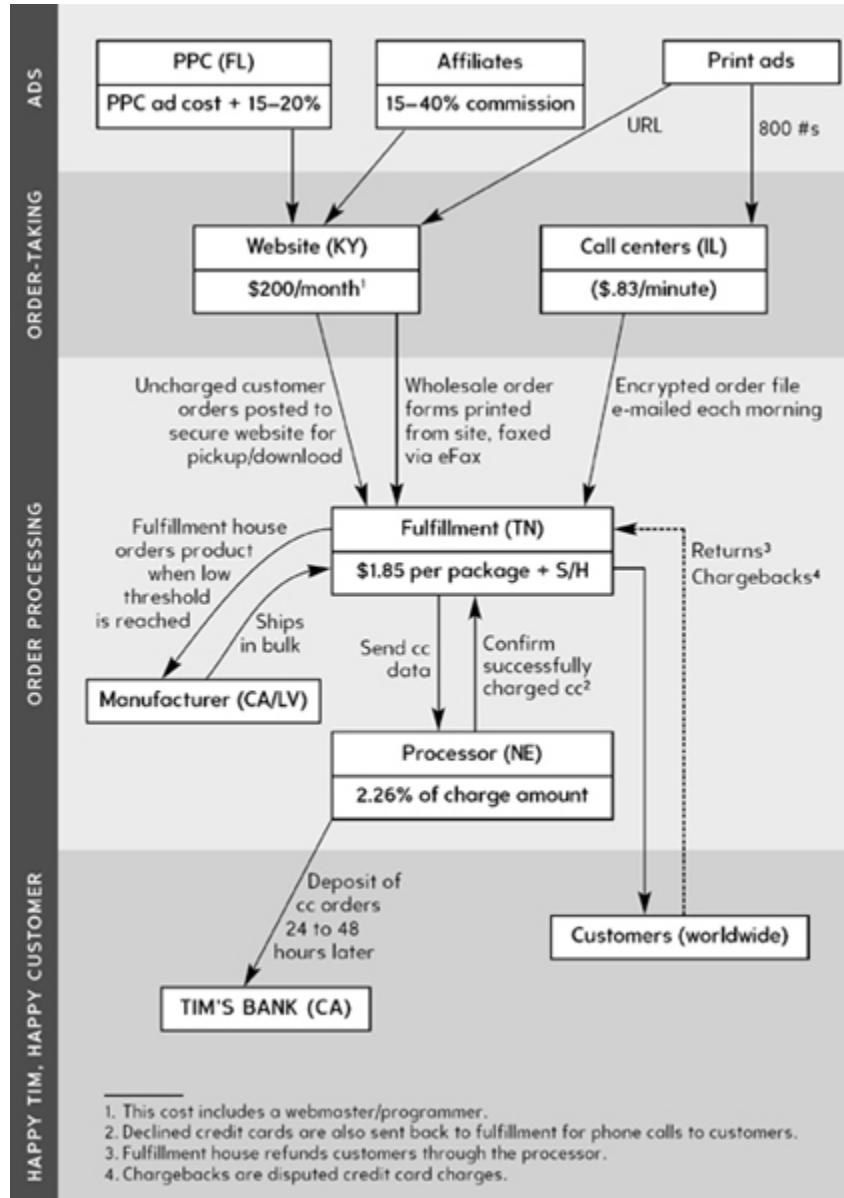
ADS

PPC (FL)
PPC ad cost + 15–20%

Affiliates
15–40% commission

Print ads

URL

800 #s

ORDER-TAKING

Website (KY)
$200/month$^1$

Call centers (IL)
($.83/minute)

ORDER PROCESSING

Uncharged customer orders posted to secure website for pickup/download

Wholesale order forms printed from site, faxed via eFax

Encrypted order file e-mailed each morning

Fulfillment (TN)
$1.85 per package + S/H

Returns$^3$
Chargebacks$^4$

Fulfillment house orders product when low threshold is reached

Ships in bulk

Manufacturer (CA/LV)

Send cc data

Confirm successfully charged cc$^2$

Processor (NE)
2.26% of charge amount

HAPPY TIM, HAPPY CUSTOMER

Deposit of cc orders 24 to 48 hours later

Customers (worldwide)

TIM'S BANK (CA)

1. This cost includes a webmaster/programmer.
2. Declined credit cards are also sent back to fulfillment for phone calls to customers.
3. Fulfillment house refunds customers through the processor.
4. Chargebacks are disputed credit card charges.